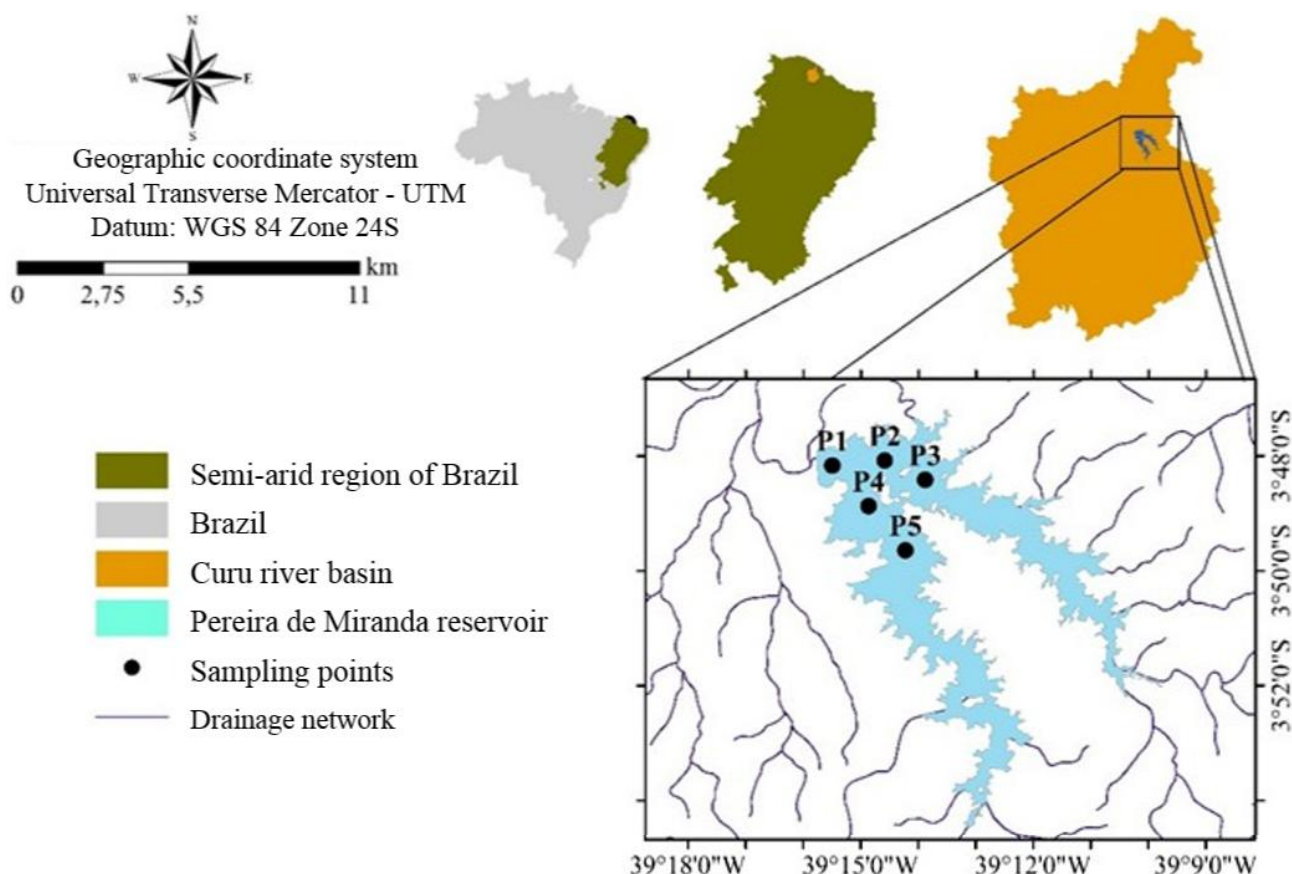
N
W
E
S

Geographic coordinate system
Universal Transverse Mercator - UTM
Datum: WGS 84 Zone 24S

km
0 2,75 5,5 11

Semi-arid region of Brazil
Brazil
Curu river basin
Pereira de Miranda reservoir
Sampling points
Drainage network

P1 P2 P3 P4 P5

3°48'0"S
3°50'0"S
3°52'0"S

39°18'0"W 39°15'0"W 39°12'0"W 39°9'0"W